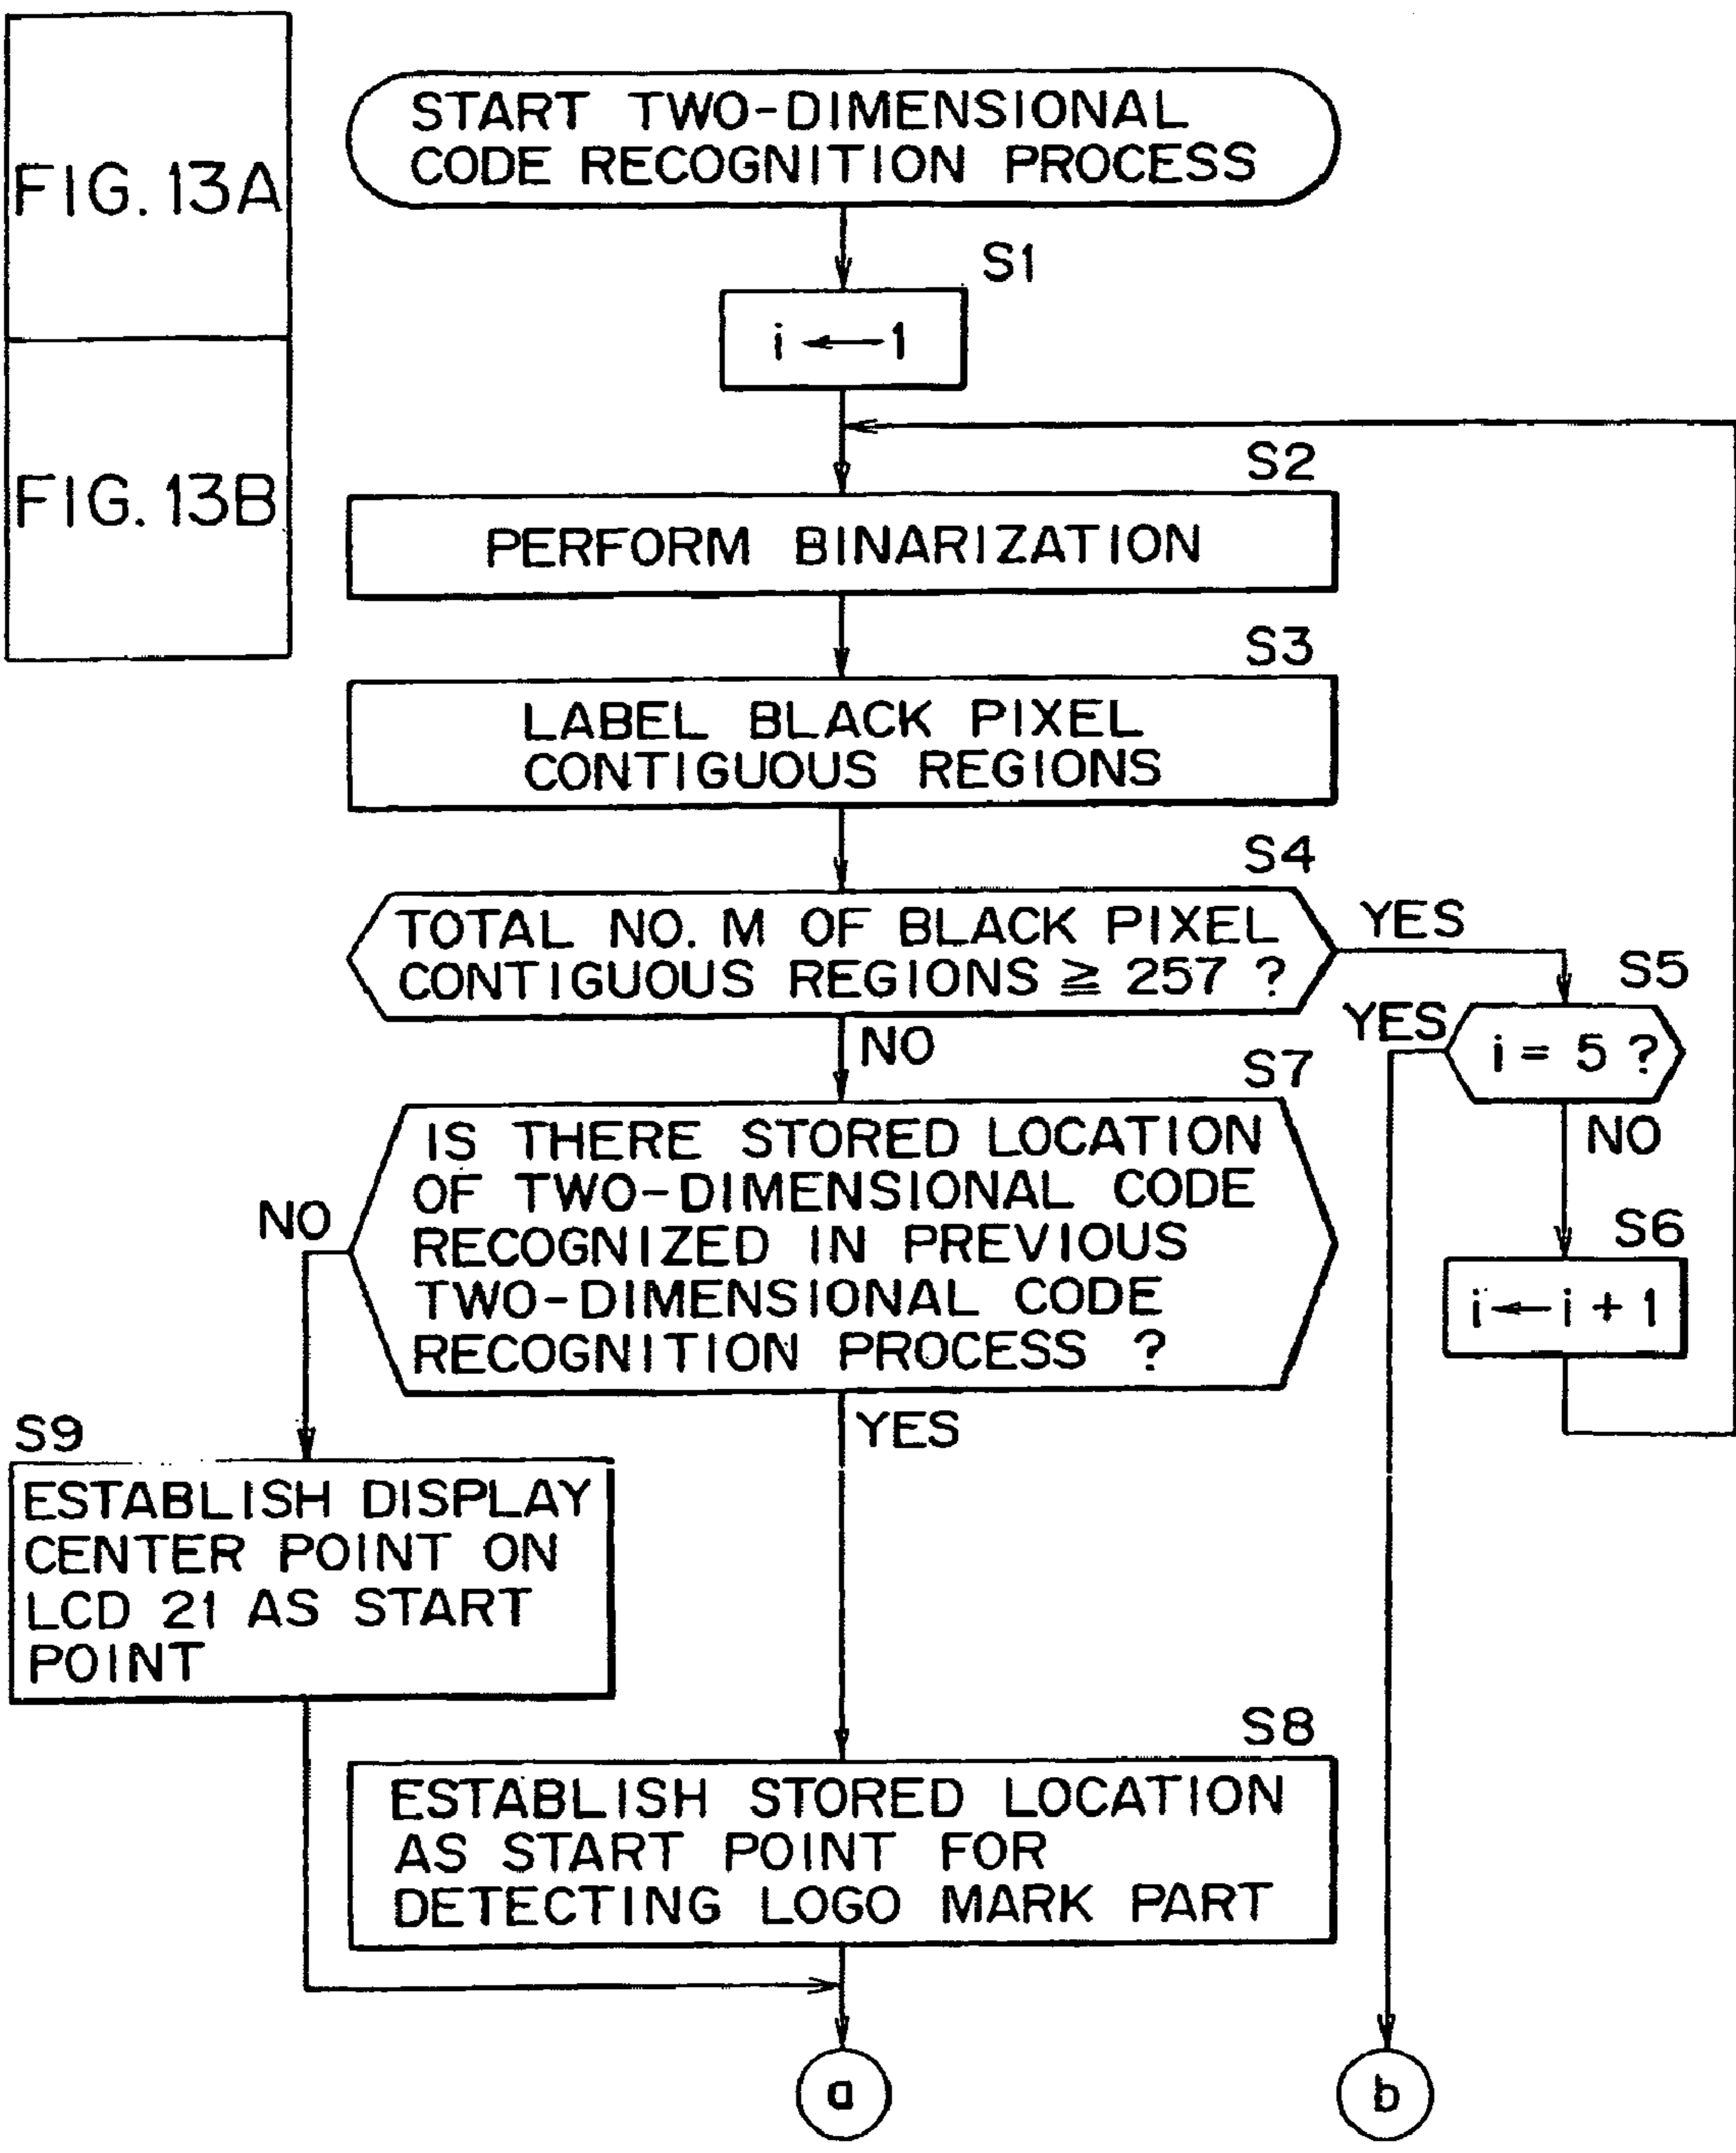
FIG. 13A

FIG. 13B

START TWO-DIMENSIONAL CODE RECOGNITION PROCESS

S1

$i \leftarrow 1$

S2

PERFORM BINARIZATION

S3

LABEL BLACK PIXEL CONTIGUOUS REGIONS

S4

TOTAL NO. M OF BLACK PIXEL CONTIGUOUS REGIONS $\geqq$ 257 ?

YES

S5

YES

$i = 5$ ?

NO

NO

S7

IS THERE STORED LOCATION OF TWO-DIMENSIONAL CODE RECOGNIZED IN PREVIOUS TWO-DIMENSIONAL CODE RECOGNITION PROCESS ?

NO

S6

$i \leftarrow i+1$

S9

ESTABLISH DISPLAY CENTER POINT ON LCD 21 AS START POINT

YES

S8

ESTABLISH STORED LOCATION AS START POINT FOR DETECTING LOGO MARK PART

a

b